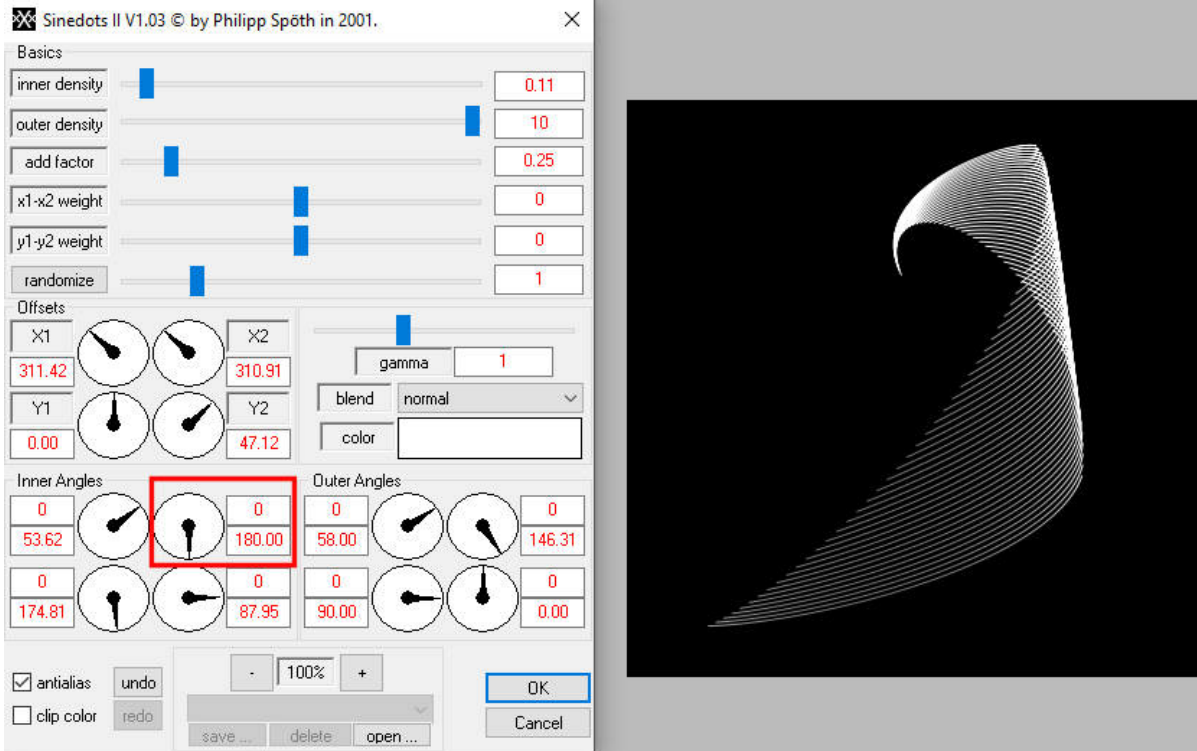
Sinedots II V1.03 © by Philipp Spöth in 2001.

Basics

inner density 0.11

outer density 10

add factor 0.25

x1-x2 weight 0

y1-y2 weight 0

randomize 1

Offsets

X1 311.42

X2 310.91

Y1 0.00

Y2 47.12

gamma 1

blend normal

color

Inner Angles

0 53.62

0 180.00

0 174.81

0 87.95

Outer Angles

0 58.00

0 146.31

0 90.00

0 0.00

antialias undo

clip color redo

- 100% +

save ... delete open ...

OK

Cancel